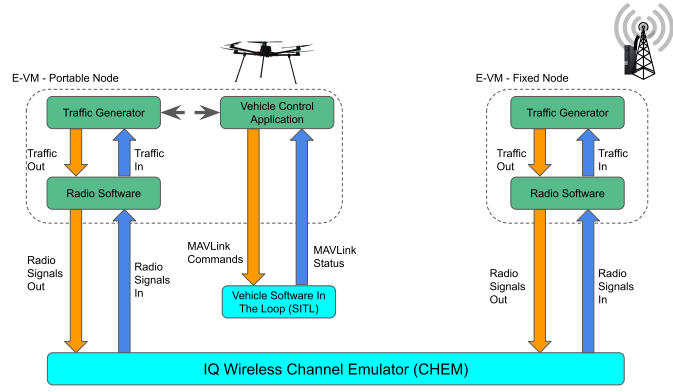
E-VM - Portable Node

Traffic Generator

Vehicle Control Application

Traffic Out

Traffic In

Radio Software

Radio Signals Out

Radio Signals In

MAVLink Commands

MAVLink Status

Vehicle Software In The Loop (SITL)

E-VM - Fixed Node

Traffic Generator

Traffic Out

Traffic In

Radio Software

Radio Signals Out

Radio Signals In

IQ Wireless Channel Emulator (CHEM)